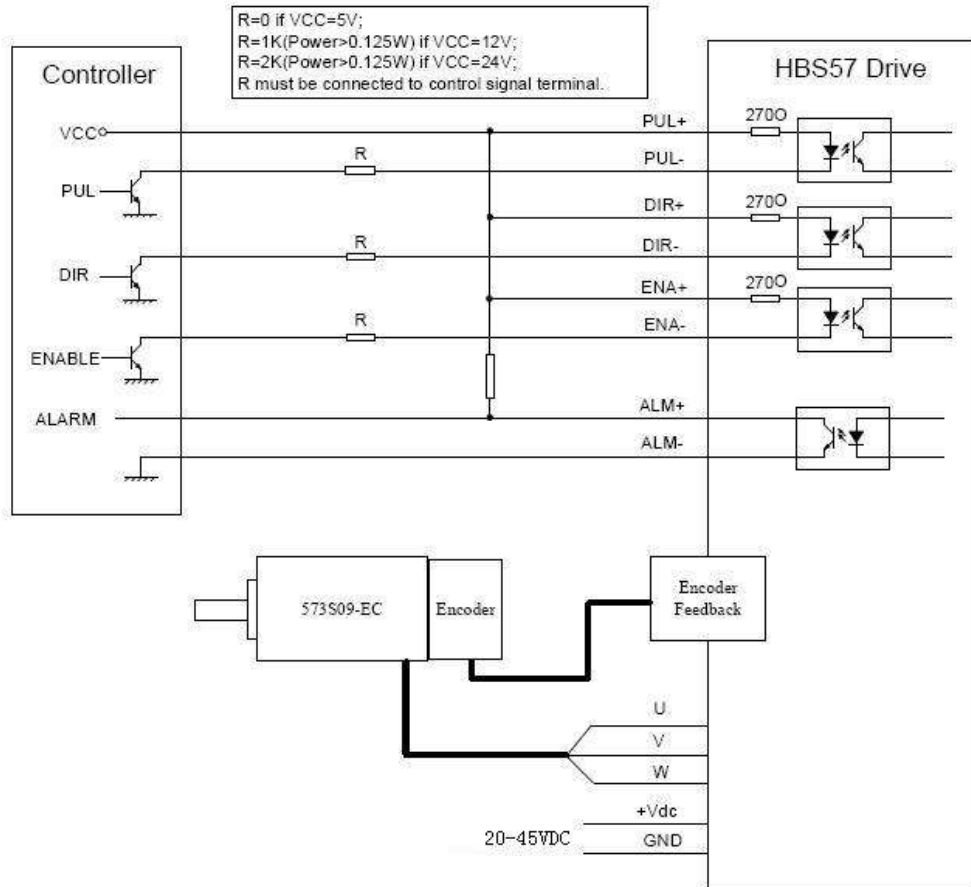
R=0 if VCC=5V;
R=1K(Power>0.125W) if VCC=12V;
R=2K(Power>0.125W) if VCC=24V;
R must be connected to control signal terminal.

Controller

HBS57 Drive

VCC

PUL

DIR

ENABLE

ALARM

R

R

R

PUL+

PUL-

DIR+

DIR-

ENA+

ENA-

ALM+

ALM-

270O

270O

270O

573S09-EC

Encoder

Encoder Feedback

U

V

W

+Vdc

GND

20-45VDC